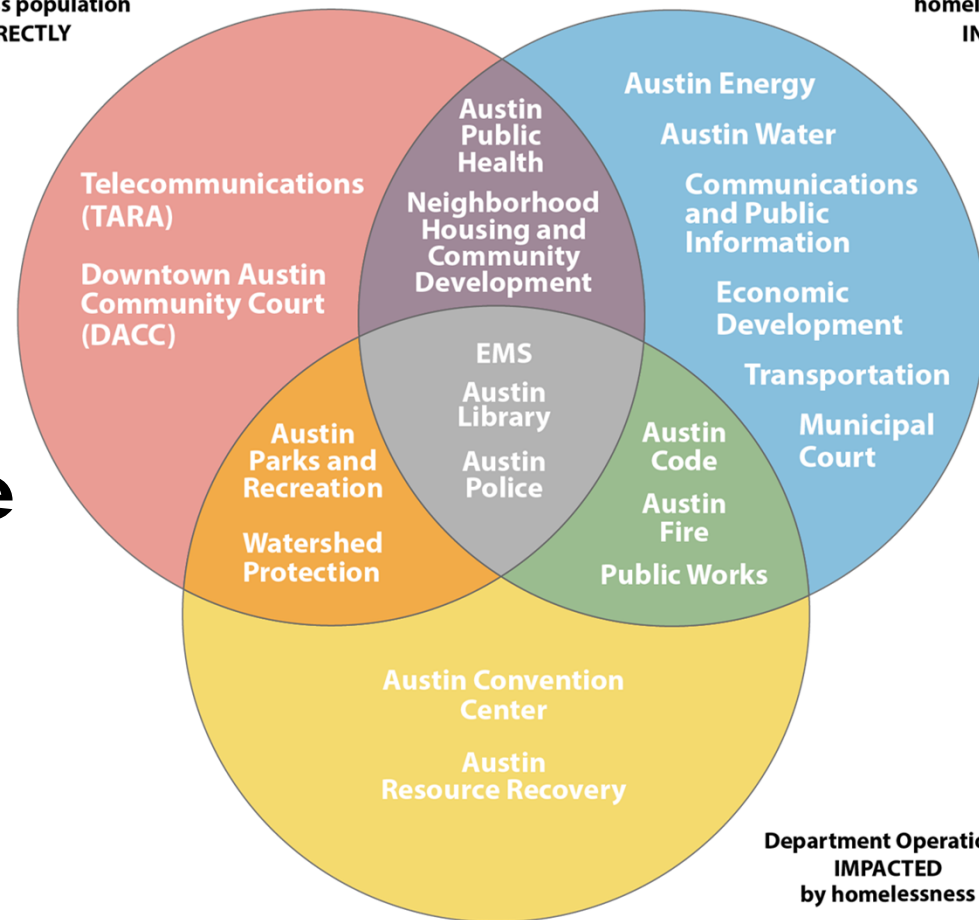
s population
RECTLY

homel
IN

Telecommunications (TARA)

Downtown Austin Community Court (DACC)

Austin Public Health

Neighborhood Housing and Community Development

Austin Energy

Austin Water

Communications and Public Information

Economic Development

Transportation

Municipal Court

EMS

Austin Library

Austin Police

Austin Parks and Recreation

Watershed Protection

Austin Code

Austin Fire

Public Works

e

Austin Convention Center

Austin Resource Recovery

Department Operatio
IMPACTED
by homelessness